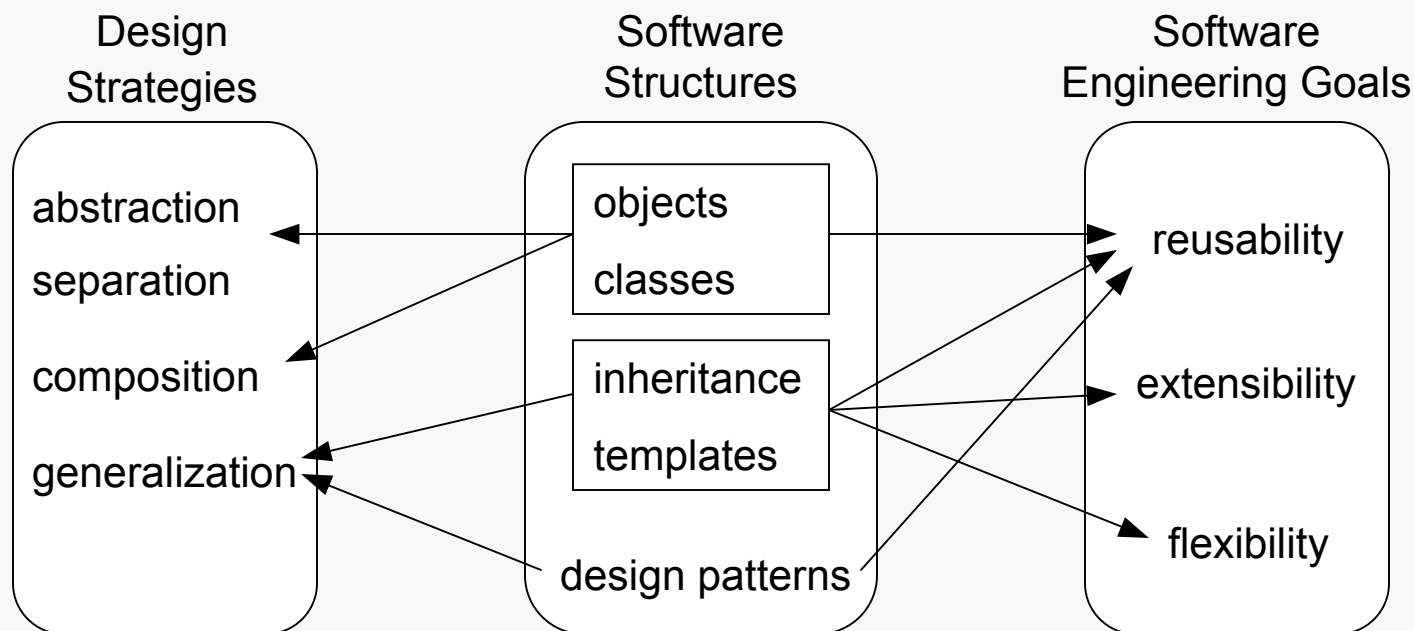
Design Strategies

abstraction
separation
composition
generalization

Software Structures

objects
classes
inheritance
templates
design patterns

Software Engineering Goals

reusability
extensibility
flexibility